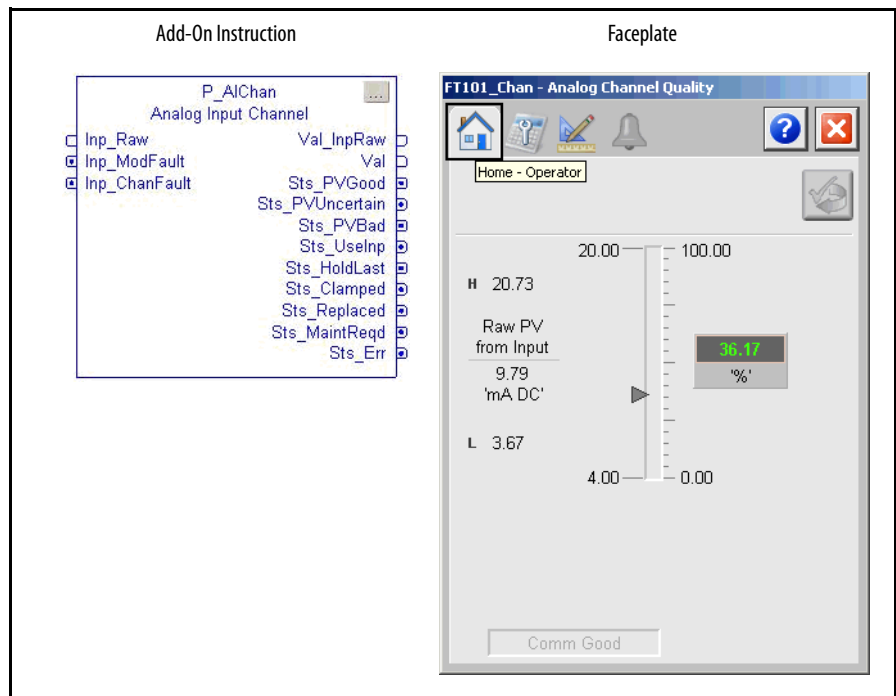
Add-On Instruction

Faceplate

P_AIChan
Analog Input Channel
...

Inp_Raw
Inp_ModFault
Inp_ChanFault

Val_InpRaw
Val
Sts_PVGood
Sts_PVUncertain
Sts_PVBad
Sts_UseInp
Sts_HoldLast
Sts_Clamped
Sts_Replaced
Sts_MaintReqd
Sts_Err

FT101_Chan - Analog Channel Quality

Home - Operator

20.00
100.00

H 20.73

Raw PV
from Input
9.79
'mA DC'

36.17
'%'

L 3.67

4.00
0.00

Comm Good